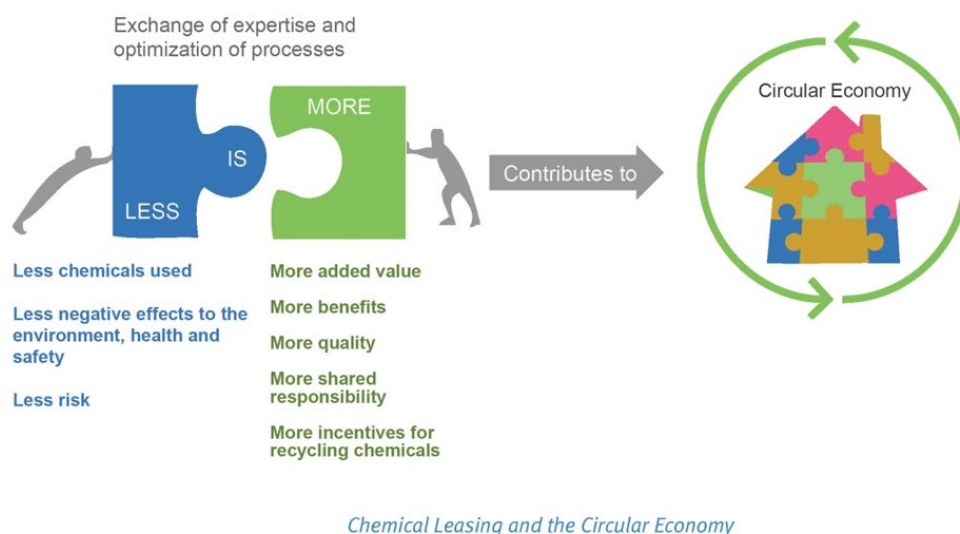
Exchange of expertise and optimization of processes

LESS

IS

MORE

Contributes to

Circular Economy

Less chemicals used

Less negative effects to the environment, health and safety

Less risk

More added value

More benefits

More quality

More shared responsibility

More incentives for recycling chemicals

Chemical Leasing and the Circular Economy